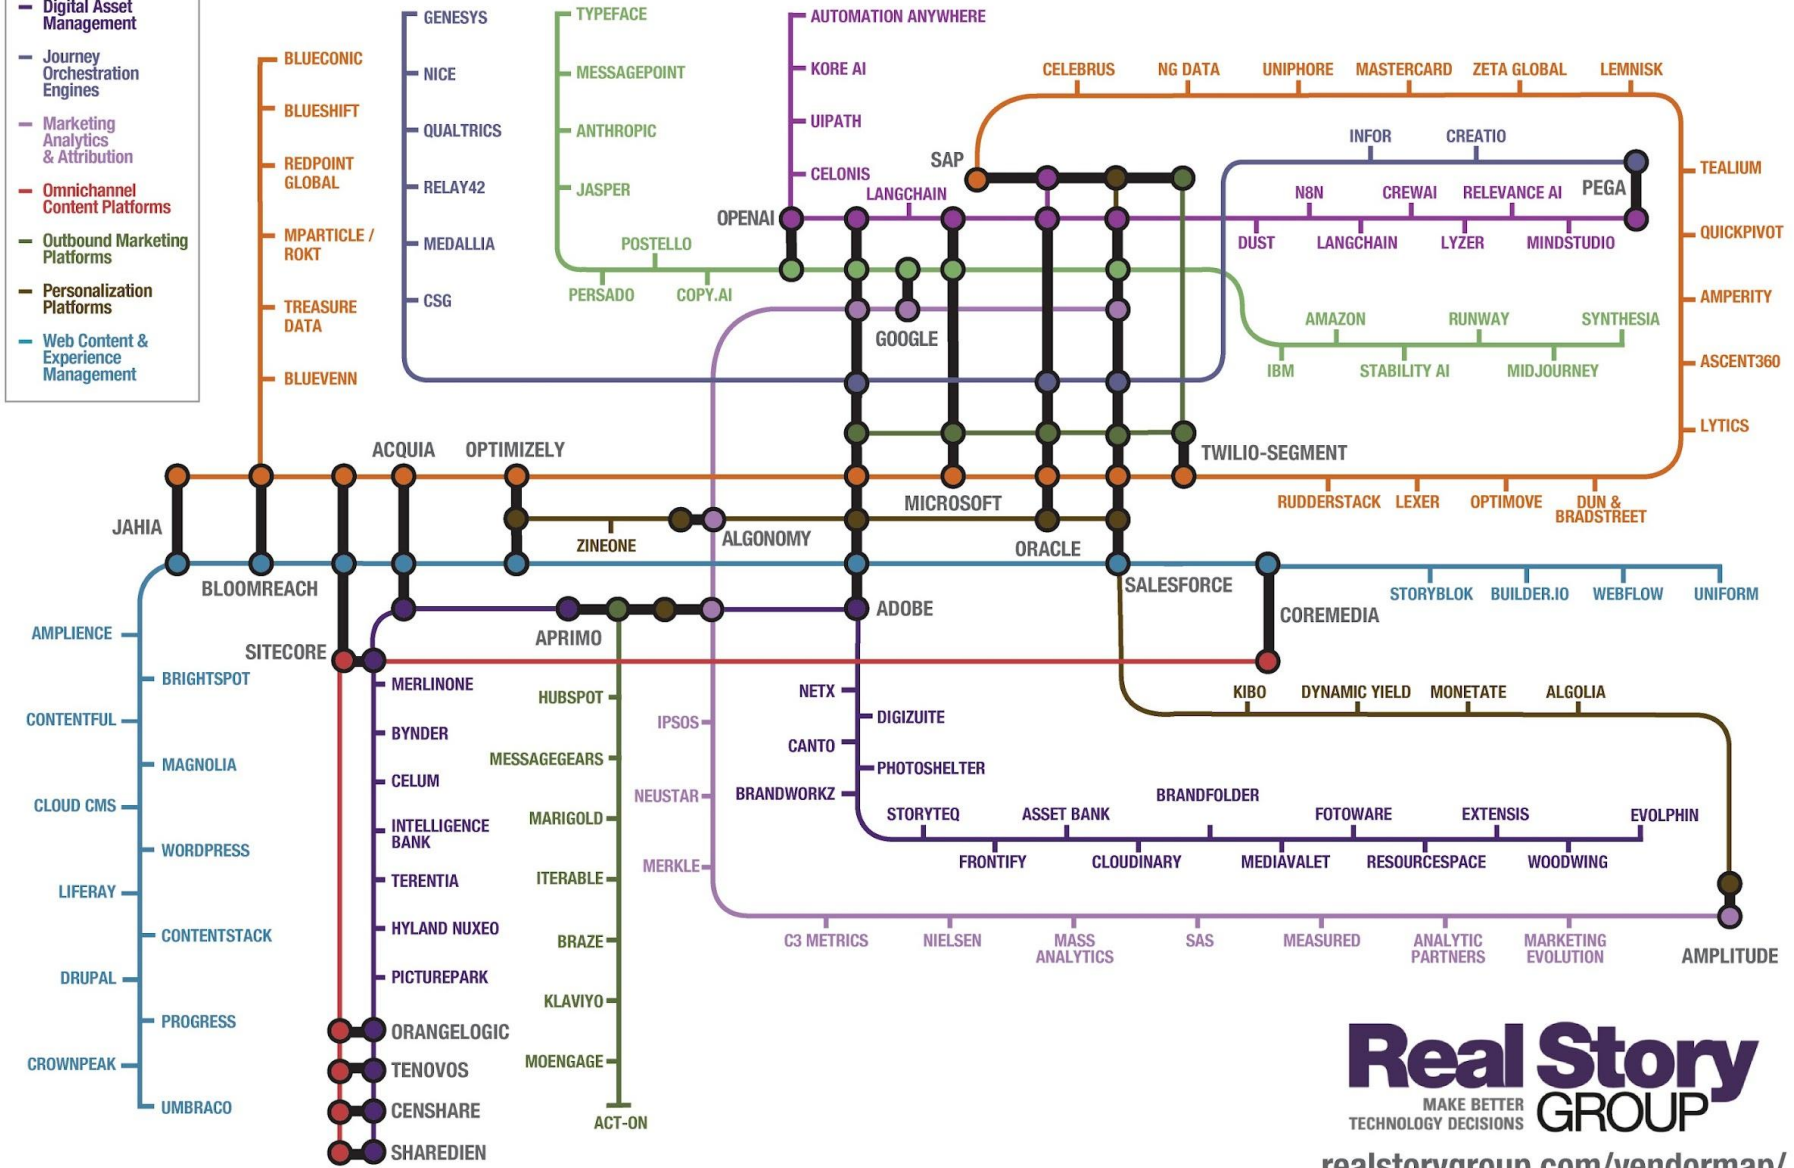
Digital Asset Management
Journey Orchestration Engines
Marketing Analytics & Attribution
Omnichannel Content Platforms
Outbound Marketing Platforms
Personalization Platforms
Web Content & Experience Management

BLUECONIC
BLUESHIFT
REDPOINT GLOBAL
MPARTICLE / ROKT
TREASURE DATA
BLUEVENN

GENESYS
NICE
QUALTRICS
RELAY42
MEDALLIA
CSG

TYPEFACE
MESSAGEPOINT
ANTHROPIC
JASPER
POSTELLO
PERSADO
COPY.AI

AUTOMATION ANYWHERE
KORE AI
UIPATH
CELONIS
LANGCHAIN
OPENAI
SAP

CELEBRUS
NG DATA
UNIPHORE
MASTERCARD
ZETA GLOBAL
LEMNISK

INFOR
CREATIO
N8N
CREWAI
RELEVANCE AI
PEGA
DUST
LANGCHAIN
LYZER
MINDSTUDIO

TEALIUM
QUICKPIVOT
AMPERITY
ASCENT360
LYTICS

AMAZON
RUNWAY
SYNTHESIA
IBM
STABILITY AI
MIDJOURNEY

GOOGLE
TWILIO-SEGMENT
MICROSOFT
ORACLE
SALESFORCE

RUDDERSTACK
LEXER
OPTIMOVE
DUN & BRADSTREET

JAHIA
ACQUIA
OPTIMIZELY
ZINEONE
ALGONOMY
BLOOMREACH
ADOBE
APRIMO
SITECORE
COREMEDIA

STORYBLOK
BUILDER.IO
WEBFLOW
UNIFORM

AMPLIENCE
BRIGHTSPOT
CONTENTFUL
MAGNOLIA
CLOUD CMS
WORDPRESS
LIFERAY
CONTENTSTACK
DRUPAL
PROGRESS
CROWNPEAK
UMBRACO

MERLINONE
BYNDER
CELUM
INTELLIGENCE BANK
TERENTIA
HYLAND NUXEO
PICTUREPARK
ORANGELOGIC
TENOVOS
CENSHARE
SHAREDIEN

HUBSPOT
MESSAGEGEARS
MARIGOLD
ITERABLE
BRAZE
KLAVIYO
MOENGAGE
ACT-ON

IPSOS
NEUSTAR
MERKLE

NETX
DIGIZUITE
CANTO
PHOTOSHELTER
BRANDWORKZ
STORYTEQ
ASSET BANK
BRANDFOLDER
FOTOWARE
EXTENSIS
EVOLPHIN
FRONTIFY
CLOUDINARY
MEDIAVALET
RESOURCESPACE
WOODWING

KIBO
DYNAMIC YIELD
MONETATE
ALGOLIA

C3 METRICS
NIELSEN
MASS ANALYTICS
SAS
MEASURED
ANALYTIC PARTNERS
MARKETING EVOLUTION
AMPLITUDE

Real Story GROUP
MAKE BETTER TECHNOLOGY DECISIONS
realstorygroup.com/vendormap/